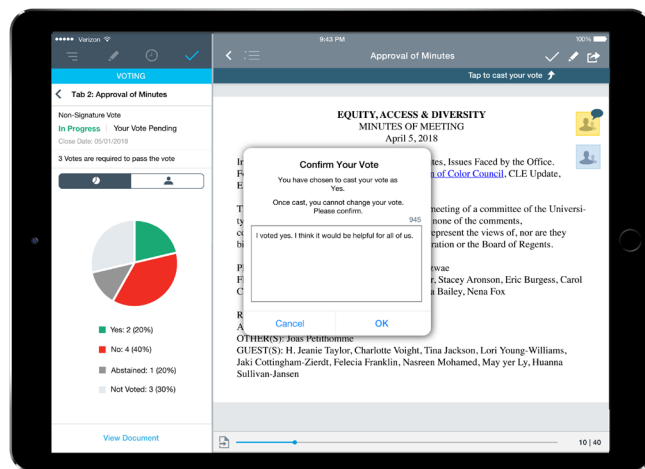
●●●●● Verizon
9:43 PM
100%

VOTING

Tab 2: Approval of Minutes

Non-Signature Vote
In Progress | Your Vote Pending
Close Date: 05/01/2018

3 Votes are required to pass the vote

Yes: 2 (20%)
No: 4 (40%)
Abstained: 1 (20%)
Not Voted: 3 (30%)

View Document

Approval of Minutes

Tap to cast your vote

EQUITY, ACCESS & DIVERSITY
MINUTES OF MEETING
April 5, 2018

In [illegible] tes, Issues Faced by the Office.
F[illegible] n of Color Council, CLE Update,
E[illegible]

T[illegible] meeting of a committee of the Universi-
ty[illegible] none of the comments,
c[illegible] epresent the views of, nor are they
b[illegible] ration or the Board of Regents.

P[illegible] wae
F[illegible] r, Stacey Aronson, Eric Burgess, Carol
C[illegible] a Bailey, Nena Fox

R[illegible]
A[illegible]
OTHER(S): Joas Petithomme
GUEST(S): H. Jeanie Taylor, Charlotte Voight, Tina Jackson, Lori Young-Williams, Jaki Cottingham-Zierdt, Felecia Franklin, Nasreen Mohamed, May yer Ly, Huanna Sullivan-Jansen

Confirm Your Vote
You have chosen to cast your vote as Yes.
Once cast, you cannot change your vote. Please confirm.
945
I voted yes. I think it would be helpful for all of us.
Cancel
OK

10 | 40